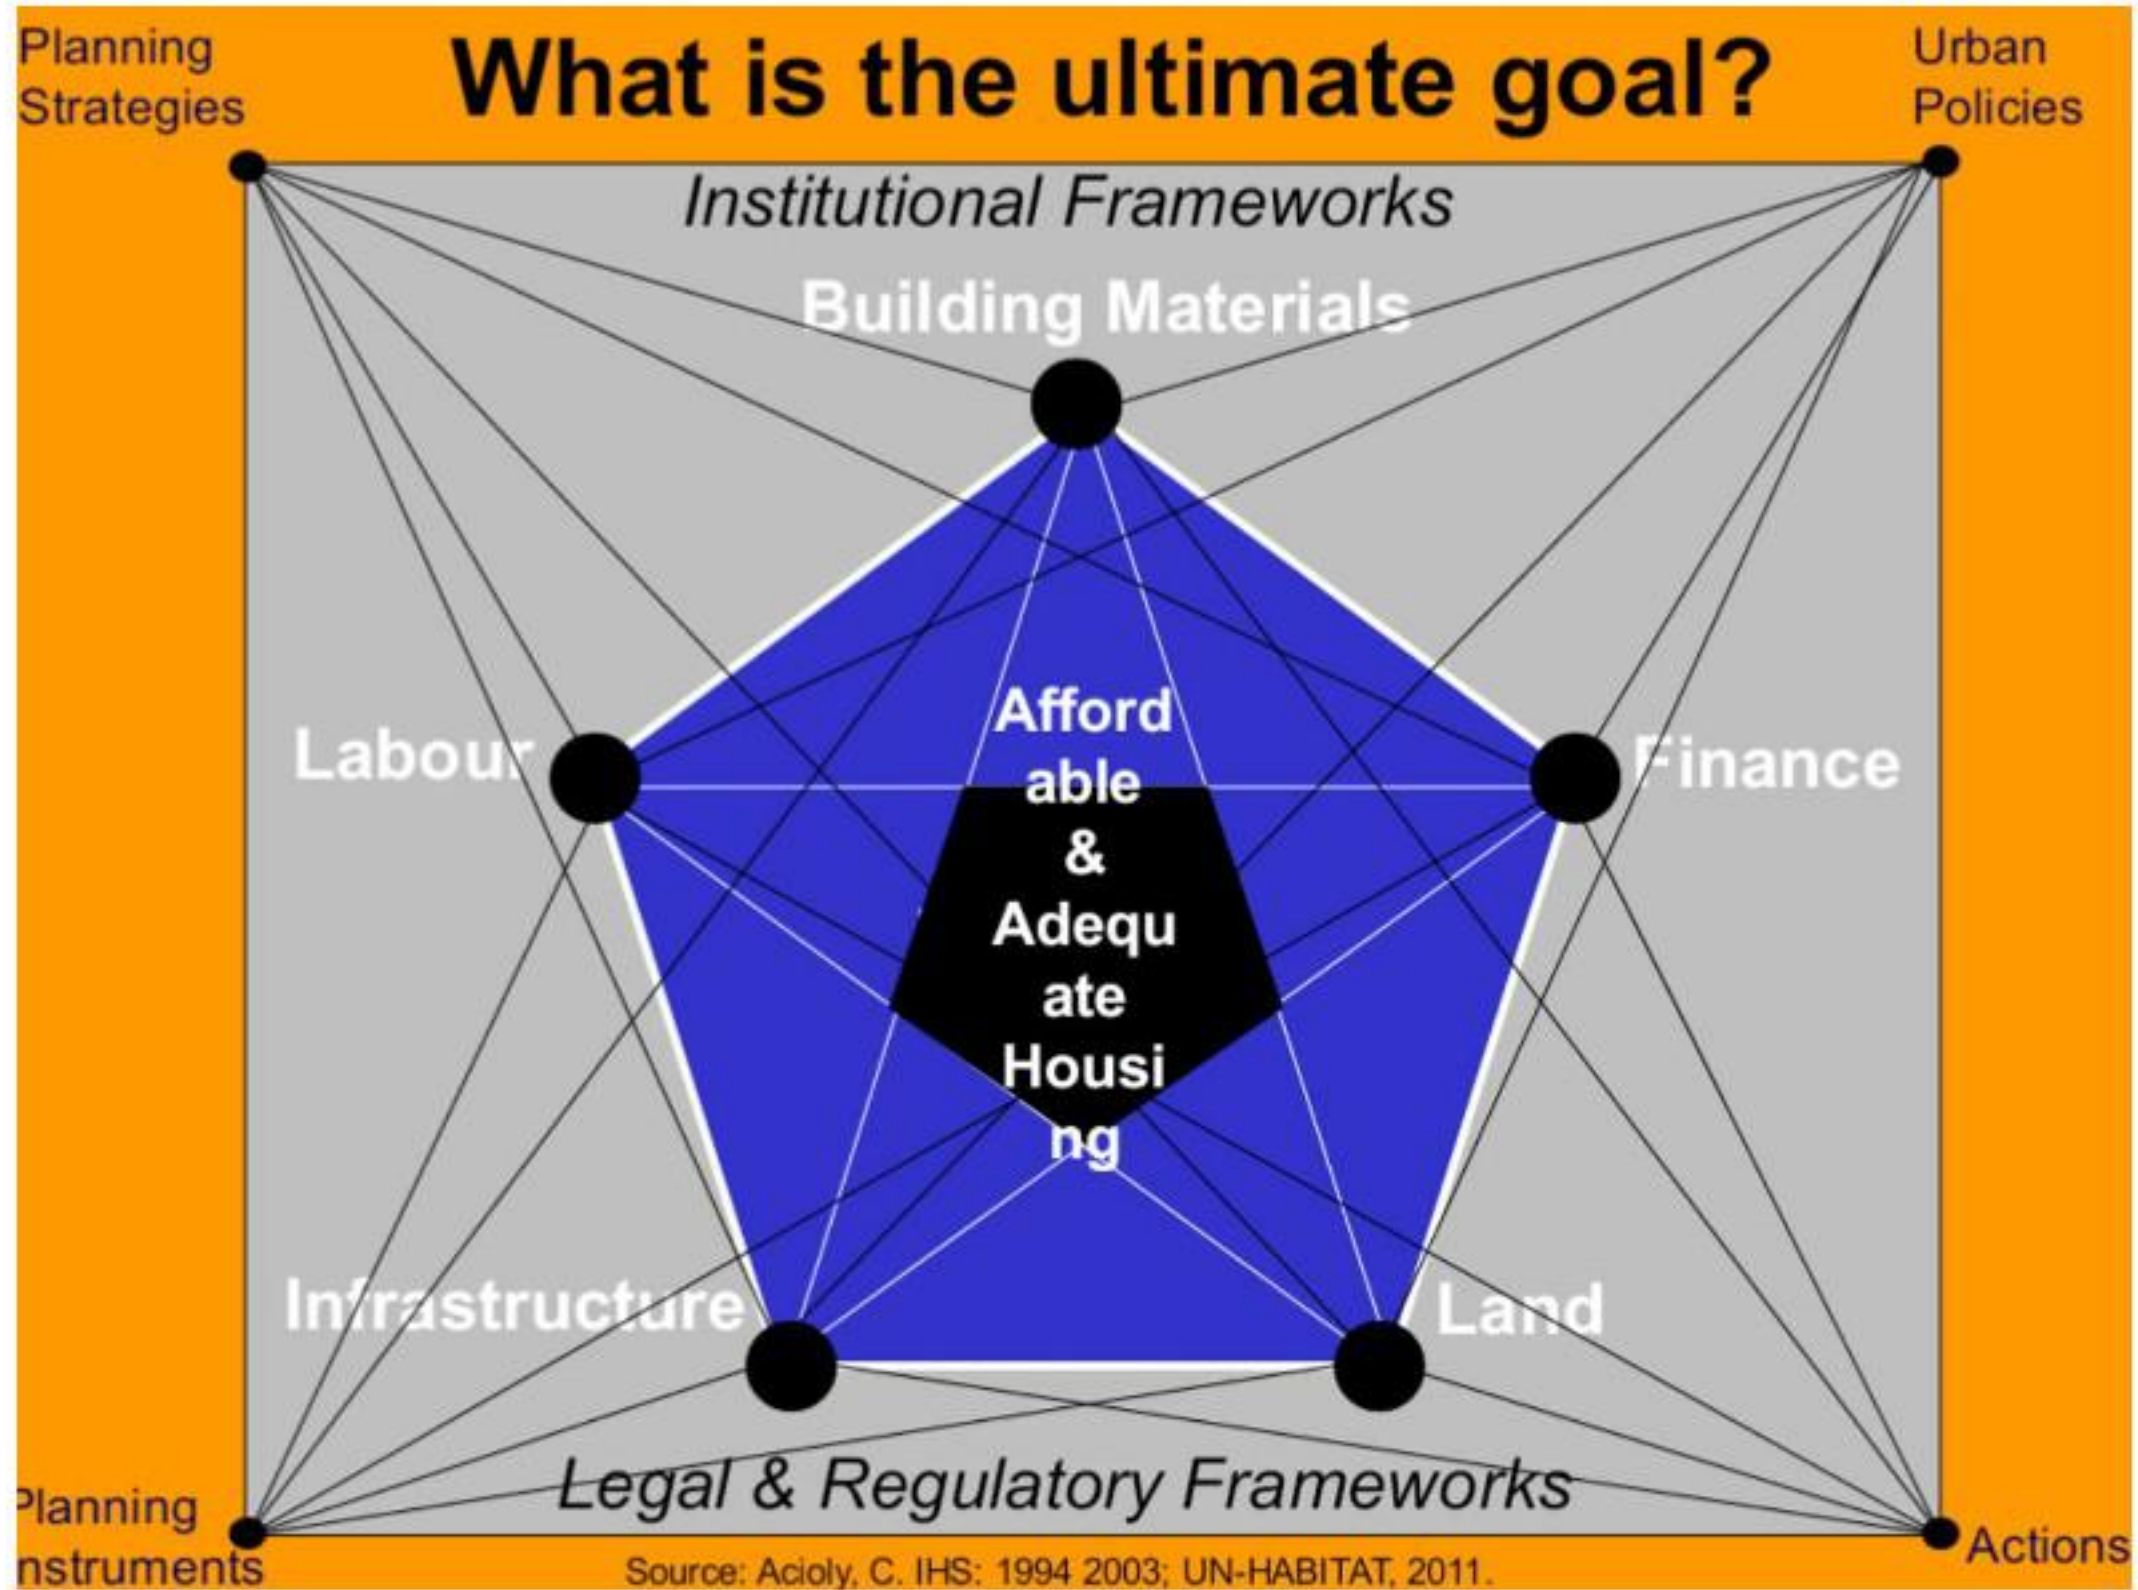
Planning Strategies

What is the ultimate goal?

Urban Policies

Institutional Frameworks

Building Materials

Labour

Afford able & Adequ ate Housi ng

Finance

Infrastructure

Land

Legal & Regulatory Frameworks

Planning nstruments

Actions

Source: Acioly, C. IHS: 1994 2003; UN-HABITAT, 2011.